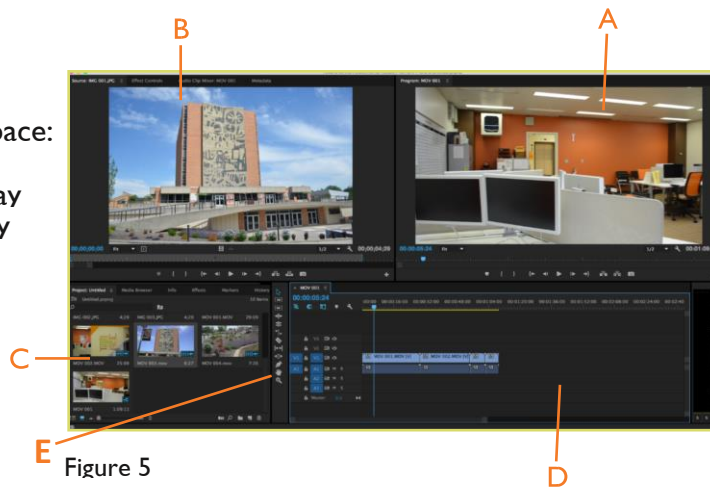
B

A

pace:

ay
y

Source: IMG 001.JPG

Effect Controls

Audio Clip Mixer: MOV 001

Metadata

Program: MOV 001

00;00;00;00

00;00;04;09

00;00;00;24

Project: Untitled

Media Browser

Info

Effects

Markers

History

MOV 001

00:00:00:24

C

E

D

Figure 5